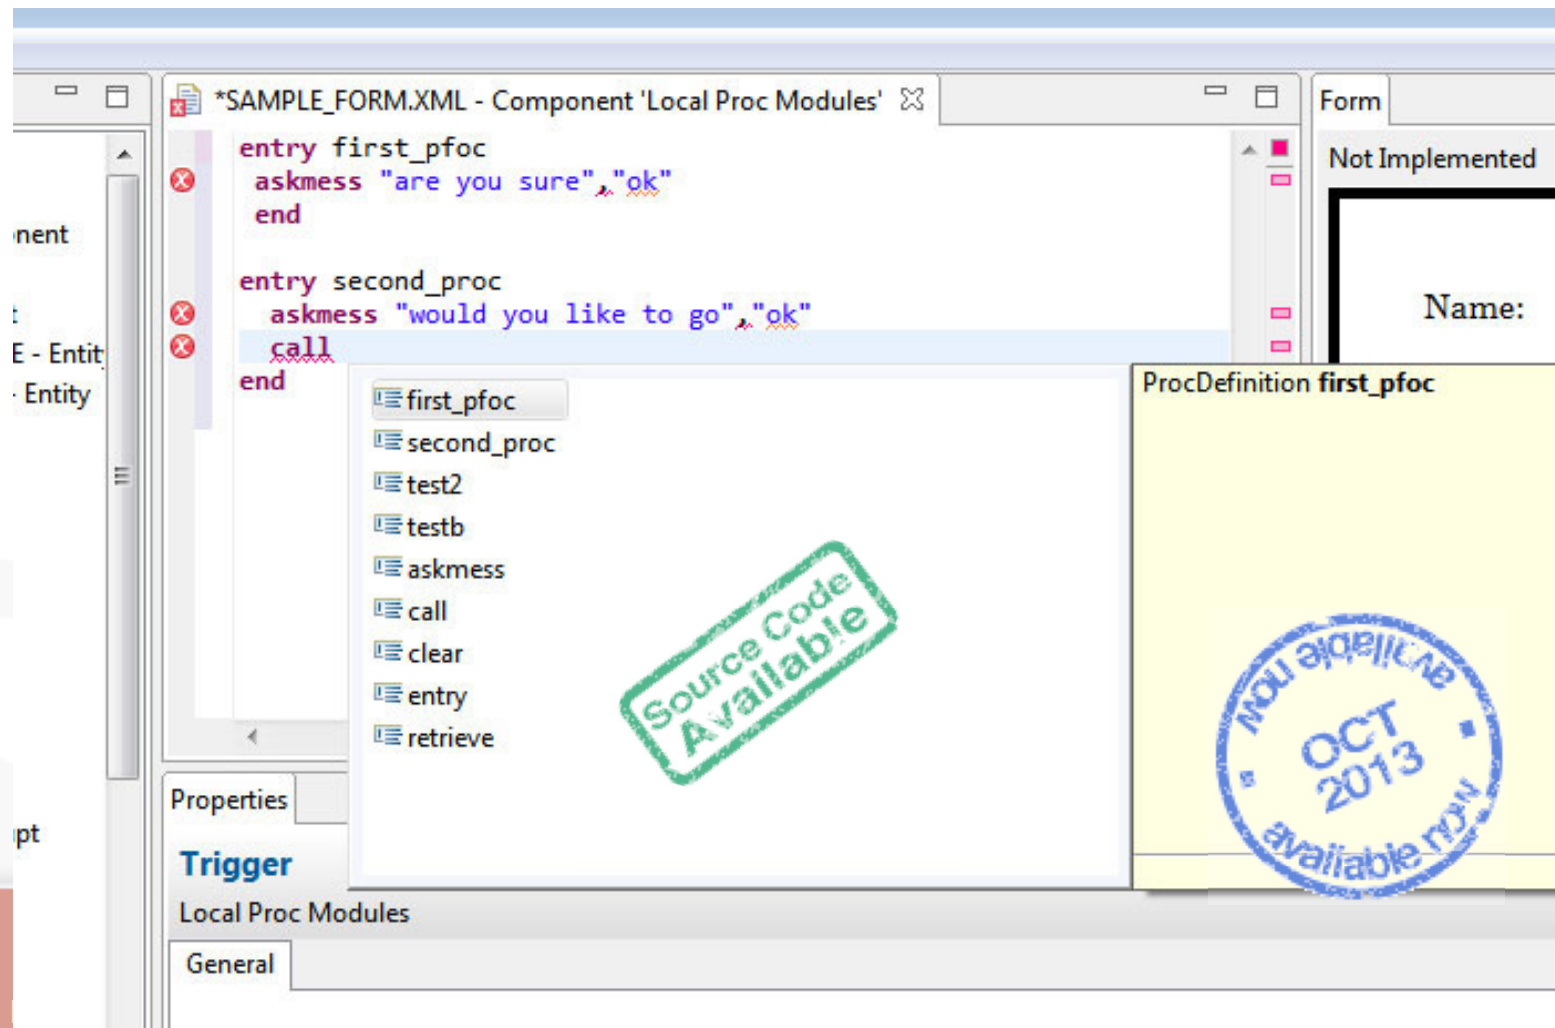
*SAMPLE_FORM.XML - Component 'Local Proc Modules'

entry first_pfoc
askmess "are you sure","ok"
end

entry second_proc
askmess "would you like to go","ok"
call
end

first_pfoc
second_proc
test2
testb
askmess
call
clear
entry
retrieve

ProcDefinition **first_pfoc**

Form
Not Implemented
Name:

nent
t
E - Entit
Entity
pt

Properties
Trigger
Local Proc Modules
General

Source Code Available

available now
OCT 2013
available now